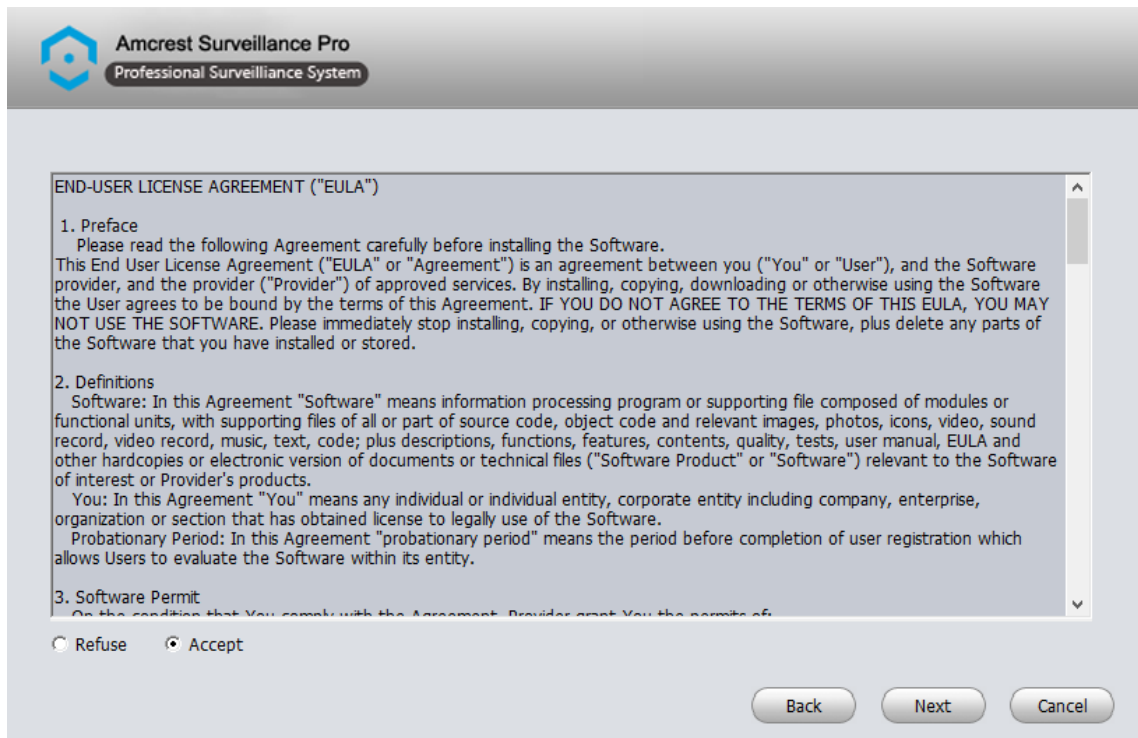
Amcrest Surveillance Pro
Professional Surveillance System

END-USER LICENSE AGREEMENT ("EULA")

1. Preface
Please read the following Agreement carefully before installing the Software.
This End User License Agreement ("EULA" or "Agreement") is an agreement between you ("You" or "User"), and the Software provider, and the provider ("Provider") of approved services. By installing, copying, downloading or otherwise using the Software the User agrees to be bound by the terms of this Agreement. IF YOU DO NOT AGREE TO THE TERMS OF THIS EULA, YOU MAY NOT USE THE SOFTWARE. Please immediately stop installing, copying, or otherwise using the Software, plus delete any parts of the Software that you have installed or stored.

2. Definitions
Software: In this Agreement "Software" means information processing program or supporting file composed of modules or functional units, with supporting files of all or part of source code, object code and relevant images, photos, icons, video, sound record, video record, music, text, code; plus descriptions, functions, features, contents, quality, tests, user manual, EULA and other hardcopies or electronic version of documents or technical files ("Software Product" or "Software") relevant to the Software of interest or Provider's products.
You: In this Agreement "You" means any individual or individual entity, corporate entity including company, enterprise, organization or section that has obtained license to legally use of the Software.
Probationary Period: In this Agreement "probationary period" means the period before completion of user registration which allows Users to evaluate the Software within its entity.

3. Software Permit
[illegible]

Refuse
Accept

Back
Next
Cancel